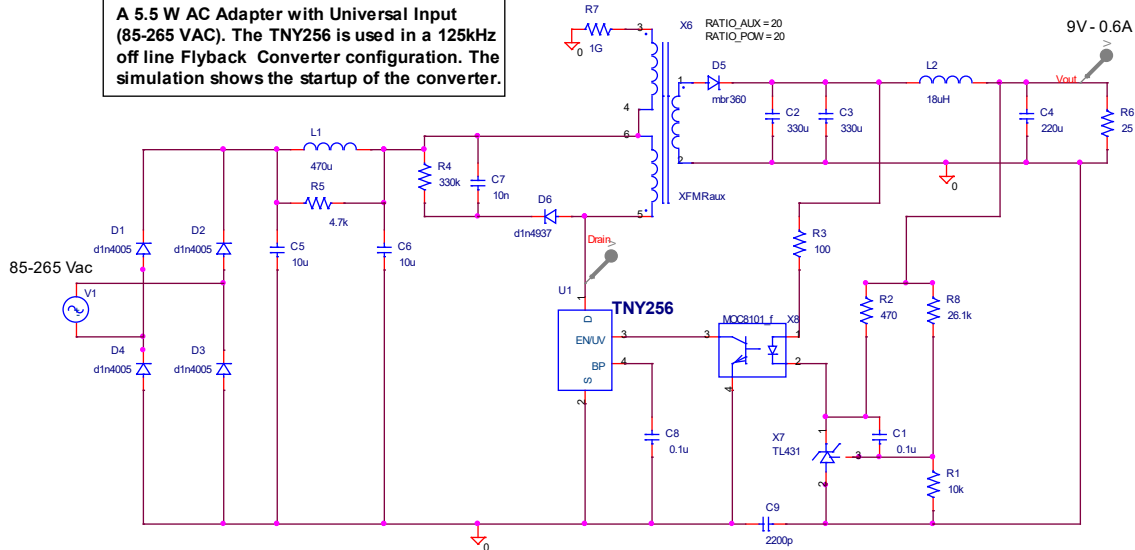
A 5.5 W AC Adapter with Universal Input (85-265 VAC). The TNY256 is used in a 125kHz off line Flyback Converter configuration. The simulation shows the startup of the converter.

R7
1G
0
3
X6
RATIO_AUX = 20
RATIO_POW = 20
9V - 0.6A
1
D5
mbr360
L2
18uH
Vout
4
C2
330u
C3
330u
C4
220u
R6
25
6
2
0
L1
470u
R4
330k
C7
10n
R5
4.7k
D6
d1n4937
5
XFMRaux
D1
d1n4005
D2
d1n4005
C5
10u
C6
10u
R3
100
85-265 Vac
V1
Drain
U1
TNY256
D
EN/UV
3
BP
4
S
2
MOC8101_f
X8
3
1
2
4
R2
470
R8
26.1k
D4
d1n4005
D3
d1n4005
C8
0.1u
X7
TL431
1
3
C1
0.1u
2
R1
10k
C9
2200p
0